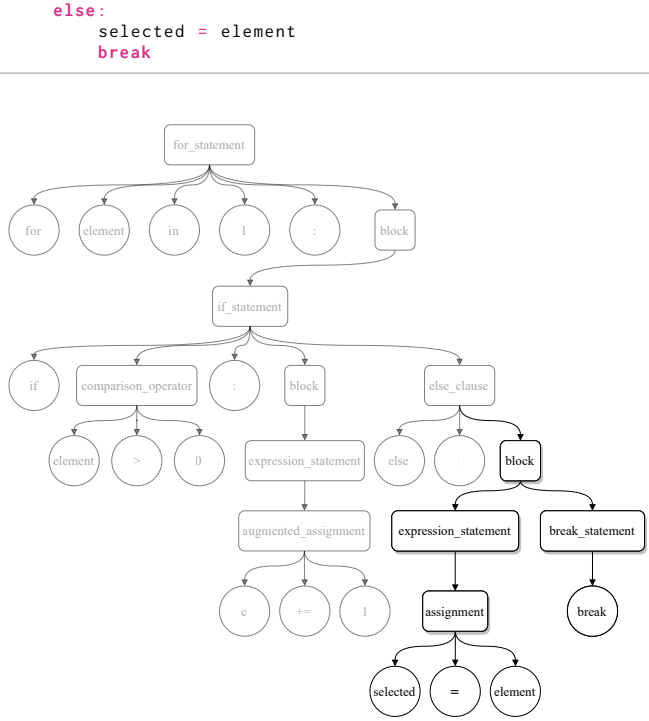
else:
    selected = element
    break

for_statement

for

element

in

l

:

block

if_statement

if

comparison_operator

:

block

else_clause

element

>

0

expression_statement

else

:

block

augmented_assignment

expression_statement

break_statement

c

+=

1

assignment

break

selected

=

element